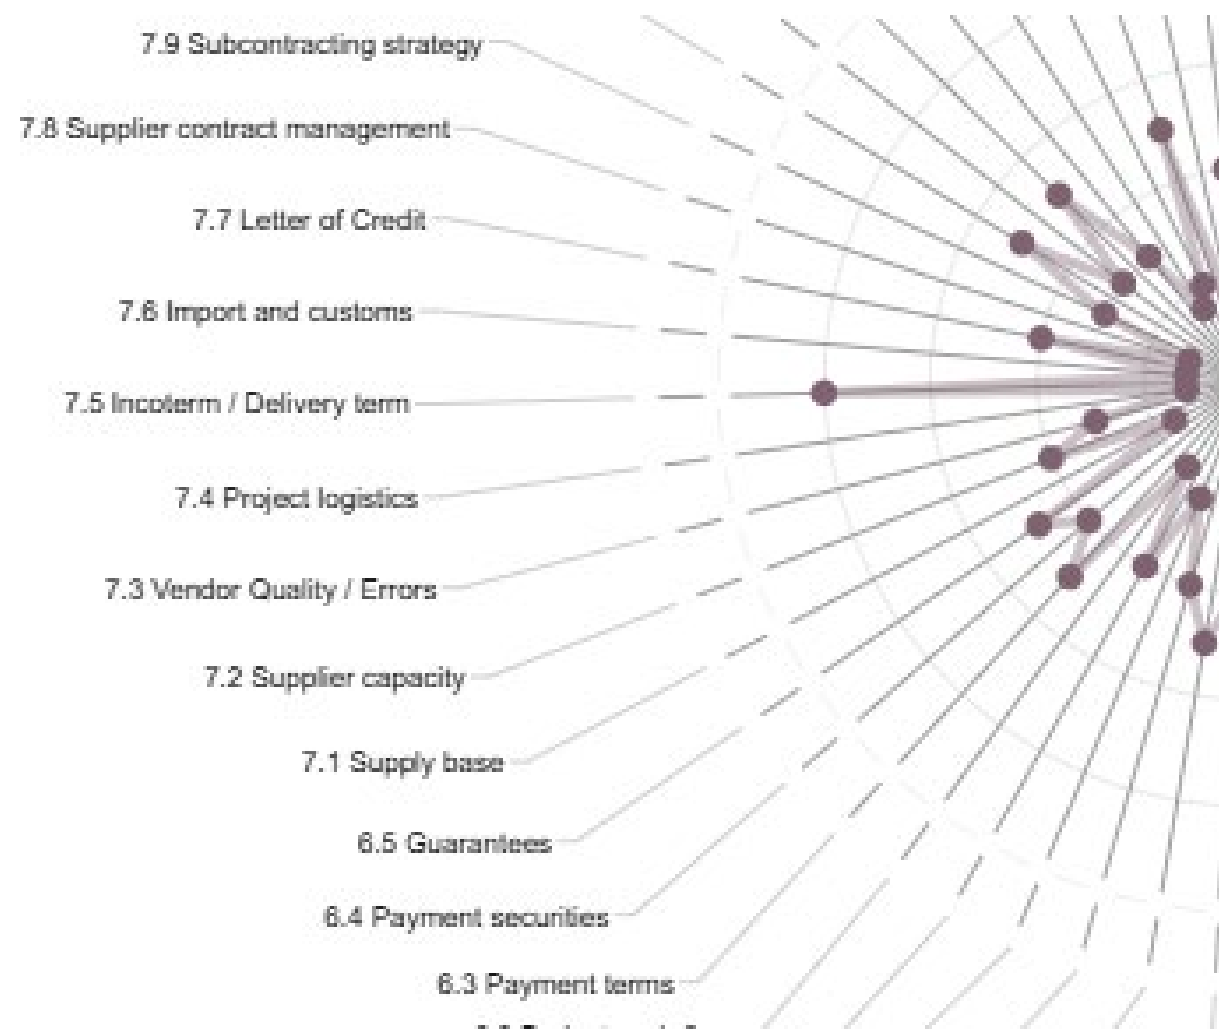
7.9 Subcontracting strategy
7.8 Supplier contract management
7.7 Letter of Credit
7.6 Import and customs
7.5 Incoterm / Delivery term
7.4 Project logistics
7.3 Vendor Quality / Errors
7.2 Supplier capacity
7.1 Supply base
6.5 Guarantees
6.4 Payment securities
6.3 Payment terms
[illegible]